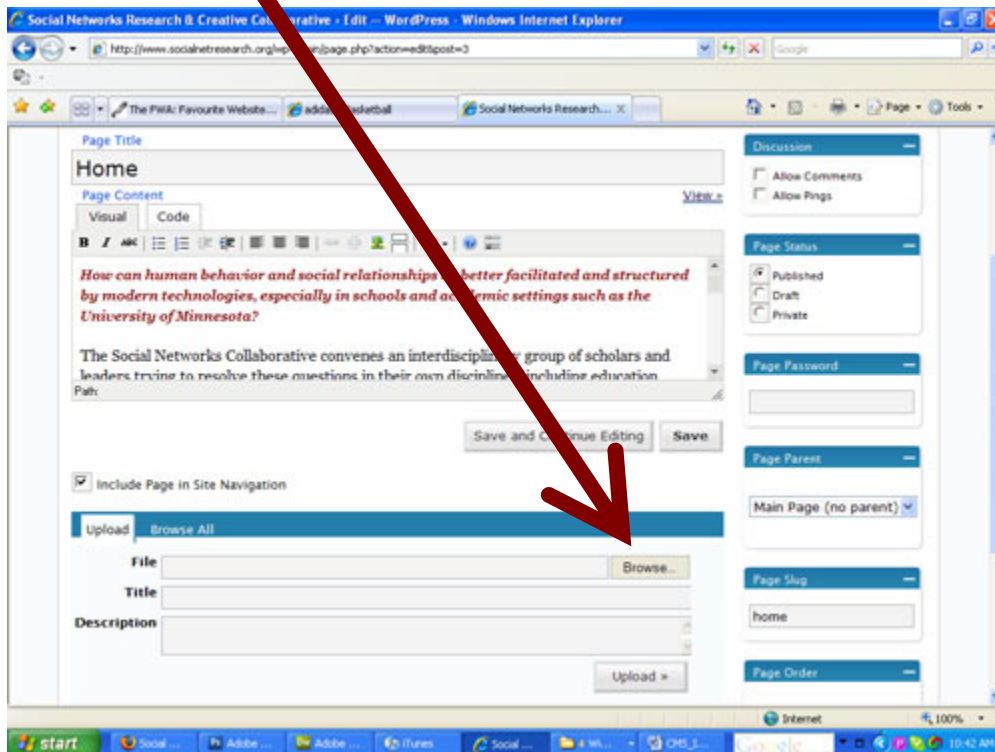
Social Networks Research & Creative Co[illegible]orative › Edit — WordPress - Windows Internet Explorer

http://www.socialnetresearch.org/wp-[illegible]/page.php?action=edit&post=3

Google

The FWA: Favourite Website... | adob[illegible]asketball | Social Networks Research...

Page | Tools

Page Title

Home

Page Content

View »

Visual | Code

How can human behavior and social relationships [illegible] better facilitated and structured by modern technologies, especially in schools and ac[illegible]emic settings such as the University of Minnesota?

The Social Networks Collaborative convenes an interdisciplin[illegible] group of scholars and leaders trying to resolve these questions in their own discipline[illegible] including education

Path:

Save and C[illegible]nue Editing | Save

Include Page in Site Navigation

Upload | Browse All

File

Browse...

Title

Description

Upload »

Discussion

Allow Comments

Allow Pings

Page Status

Published

Draft

Private

Page Password

Page Parent

Main Page (no parent)

Page Slug

home

Page Order

Internet

100%

start | Social ... | Adobe ... | Adobe ... | iTunes | Social ... | 4 W... | CMS_1... | Google

10:42 AM